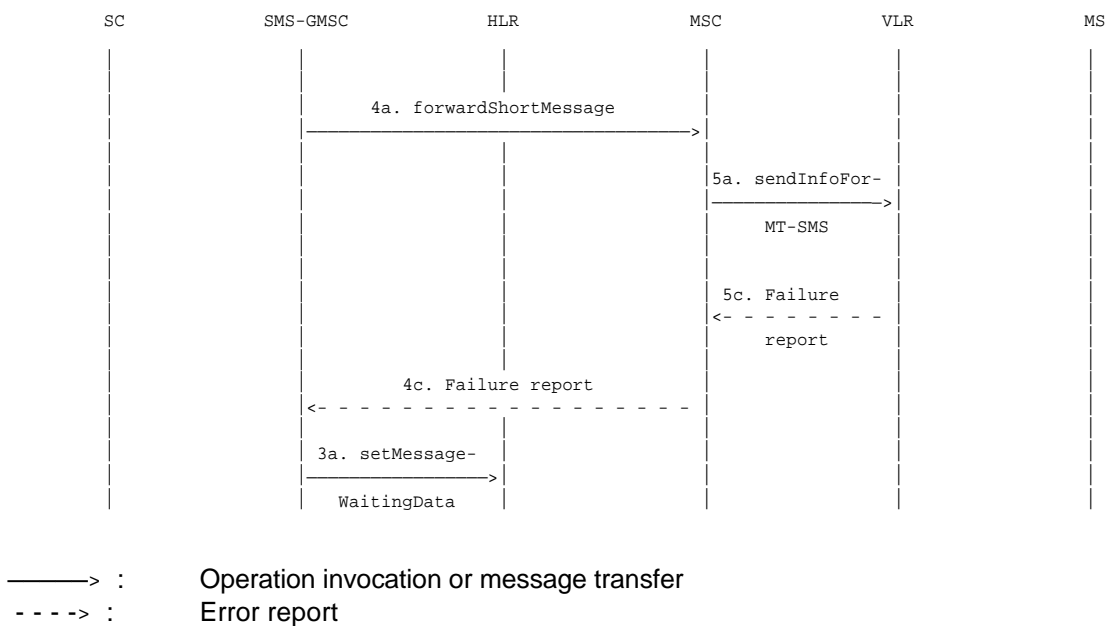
SC SMS-GMSC HLR MSC VLR MS

4a. forwardShortMessage

5a. sendInfoFor-MT-SMS

5c. Failure report

4c. Failure report

3a. setMessage-WaitingData

———> : Operation invocation or message transfer
- - - -> : Error report